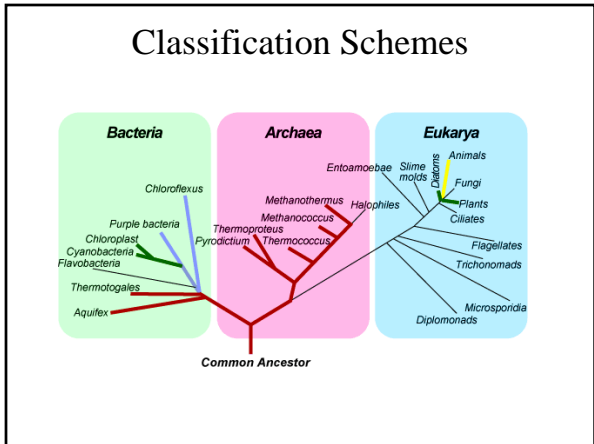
Classification Schemes

Bacteria

Archaea

Eukarya

Chloroflexus

Purple bacteria

Chloroplast

Cyanobacteria

Flavobacteria

Thermotogales

Aquifex

Methanothermus

Methanococcus

Thermoproteus

Pyrodictium

Thermococcus

Halophiles

Entoamoebae

Slime molds

Diatoms

Animals

Fungi

Plants

Ciliates

Flagellates

Trichonomads

Microsporidia

Diplomonads

Common Ancestor